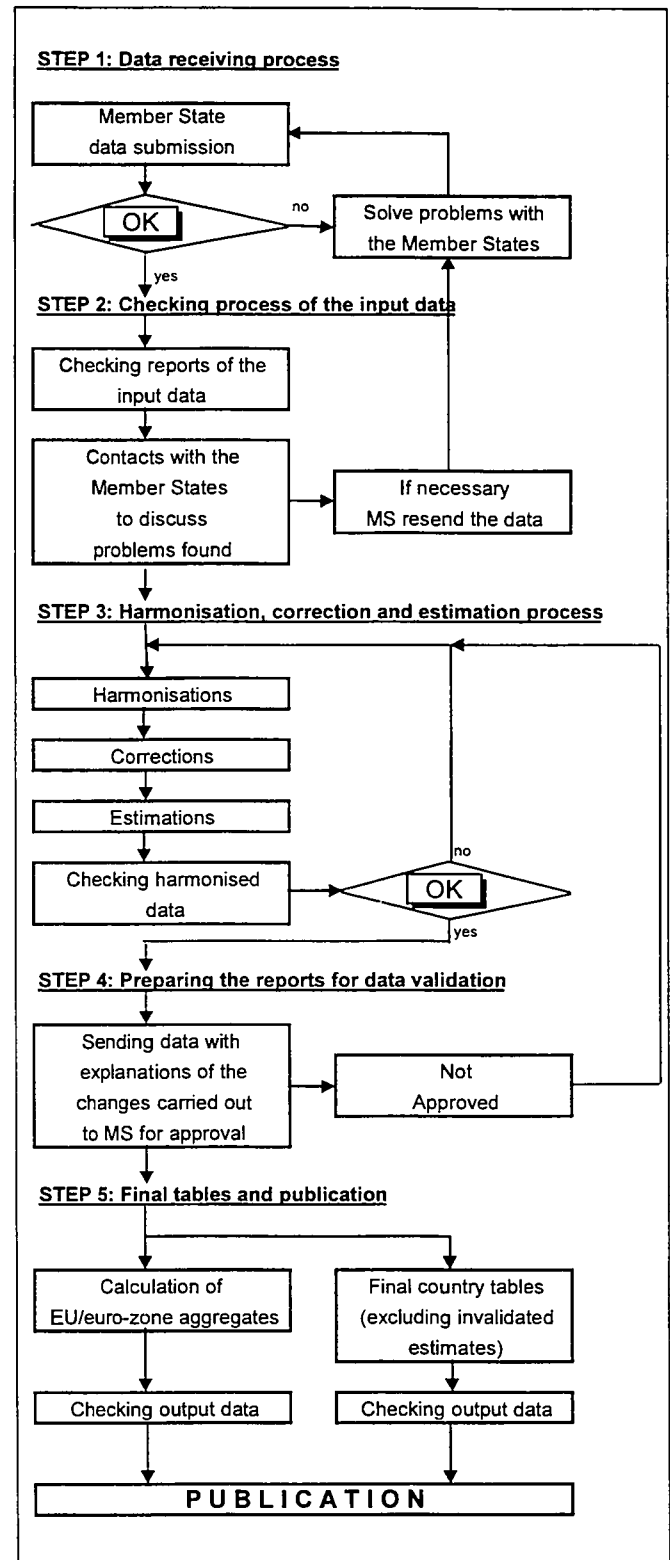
STEP 1: Data receiving process

Member State data submission

OK

no

Solve problems with the Member States

yes

STEP 2: Checking process of the input data

Checking reports of the input data

Contacts with the Member States to discuss problems found

If necessary MS resend the data

STEP 3: Harmonisation, correction and estimation process

Harmonisations

Corrections

Estimations

Checking harmonised data

no

OK

yes

STEP 4: Preparing the reports for data validation

Sending data with explanations of the changes carried out to MS for approval

Not Approved

STEP 5: Final tables and publication

Calculation of EU/euro-zone aggregates

Final country tables (excluding invalidated estimates)

Checking output data

Checking output data

PUBLICATION